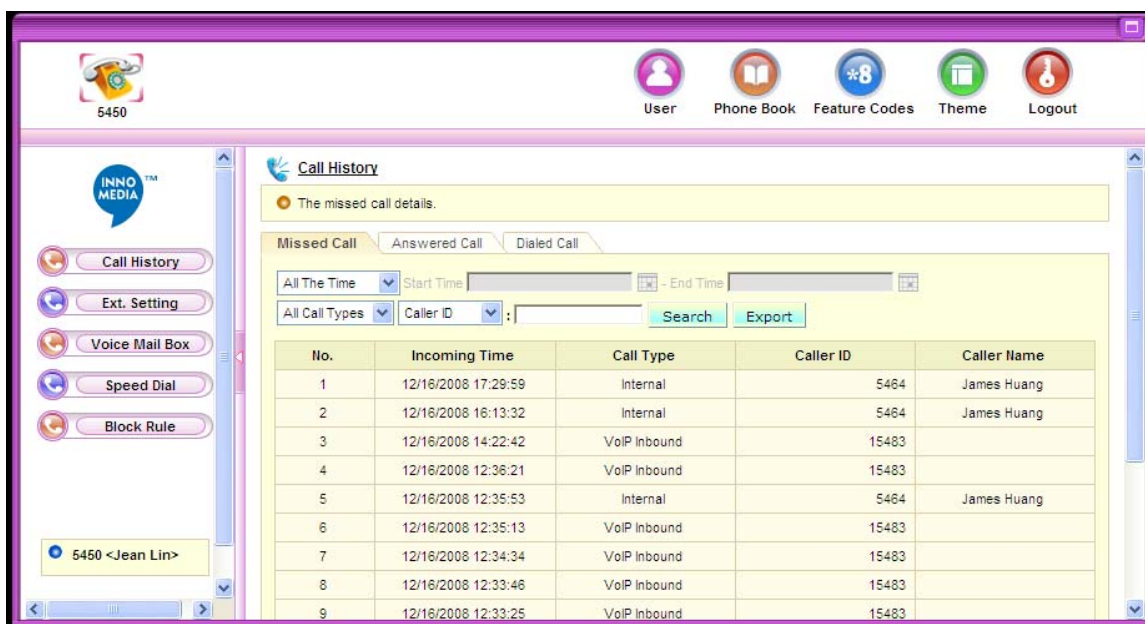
5450

User Phone Book Feature Codes Theme Logout

*8

INNO MEDIA ™

Call History
Ext. Setting
Voice Mail Box
Speed Dial
Block Rule

5450 <Jean Lin>

Call History

The missed call details.

Missed Call | Answered Call | Dialed Call

All The Time | Start Time | - End Time

All Call Types | Caller ID | : | Search | Export

| No. | Incoming Time | Call Type | Caller ID | Caller Name |
|---|---|---|---|---|
| 1 | 12/16/2008 17:29:59 | Internal | 5464 | James Huang |
| 2 | 12/16/2008 16:13:32 | Internal | 5464 | James Huang |
| 3 | 12/16/2008 14:22:42 | VoIP Inbound | 15483 | |
| 4 | 12/16/2008 12:36:21 | VoIP Inbound | 15483 | |
| 5 | 12/16/2008 12:35:53 | Internal | 5464 | James Huang |
| 6 | 12/16/2008 12:35:13 | VoIP Inbound | 15483 | |
| 7 | 12/16/2008 12:34:34 | VoIP Inbound | 15483 | |
| 8 | 12/16/2008 12:33:46 | VoIP Inbound | 15483 | |
| 9 | 12/16/2008 12:33:25 | VoIP Inbound | 15483 | |